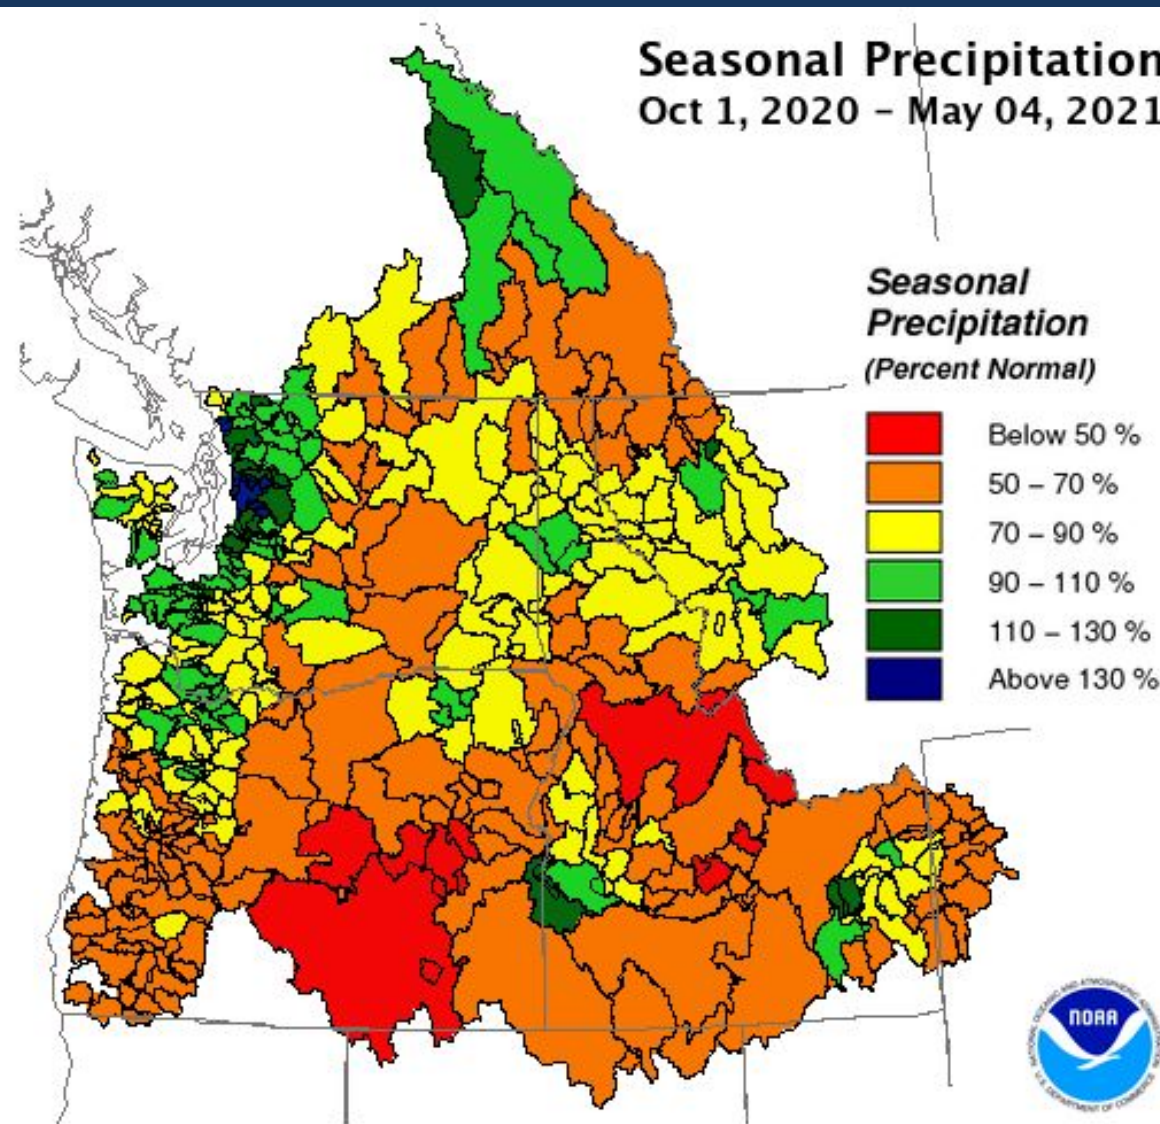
Seasonal Precipitation
Oct 1, 2020 - May 04, 2021

Seasonal Precipitation
(Percent Normal)

Below 50 %
50 – 70 %
70 – 90 %
90 – 110 %
110 – 130 %
Above 130 %

NOAA
NATIONAL OCEANIC AND ATMOSPHERIC ADMINISTRATION
U.S. DEPARTMENT OF COMMERCE